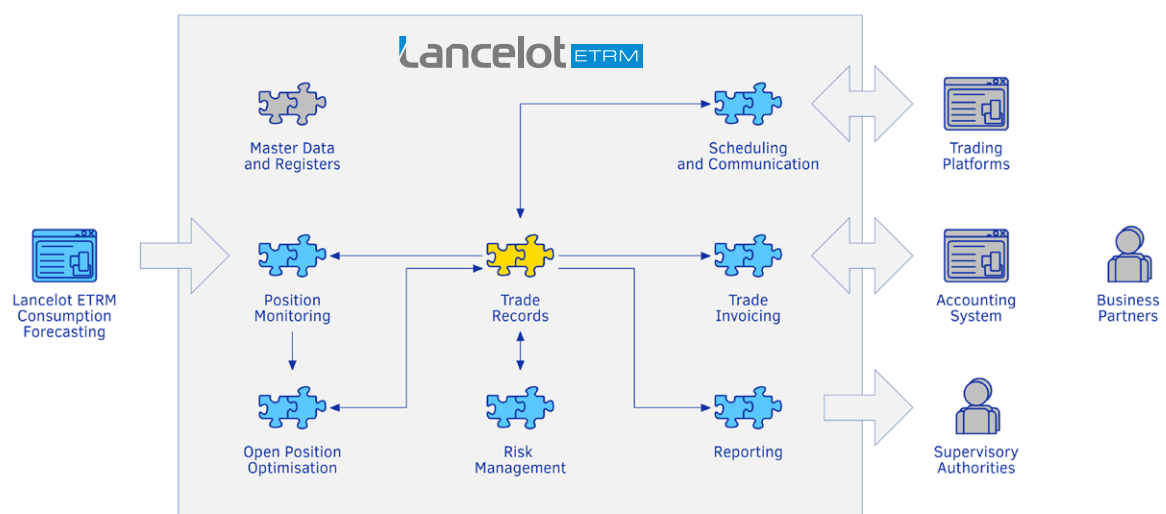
Lancelot ETRM

Master Data and Registers

Scheduling and Communication

Trading Platforms

Lancelot ETRM Consumption Forecasting

Position Monitoring

Trade Records

Trade Invoicing

Accounting System

Business Partners

Open Position Optimisation

Risk Management

Reporting

Supervisory Authorities